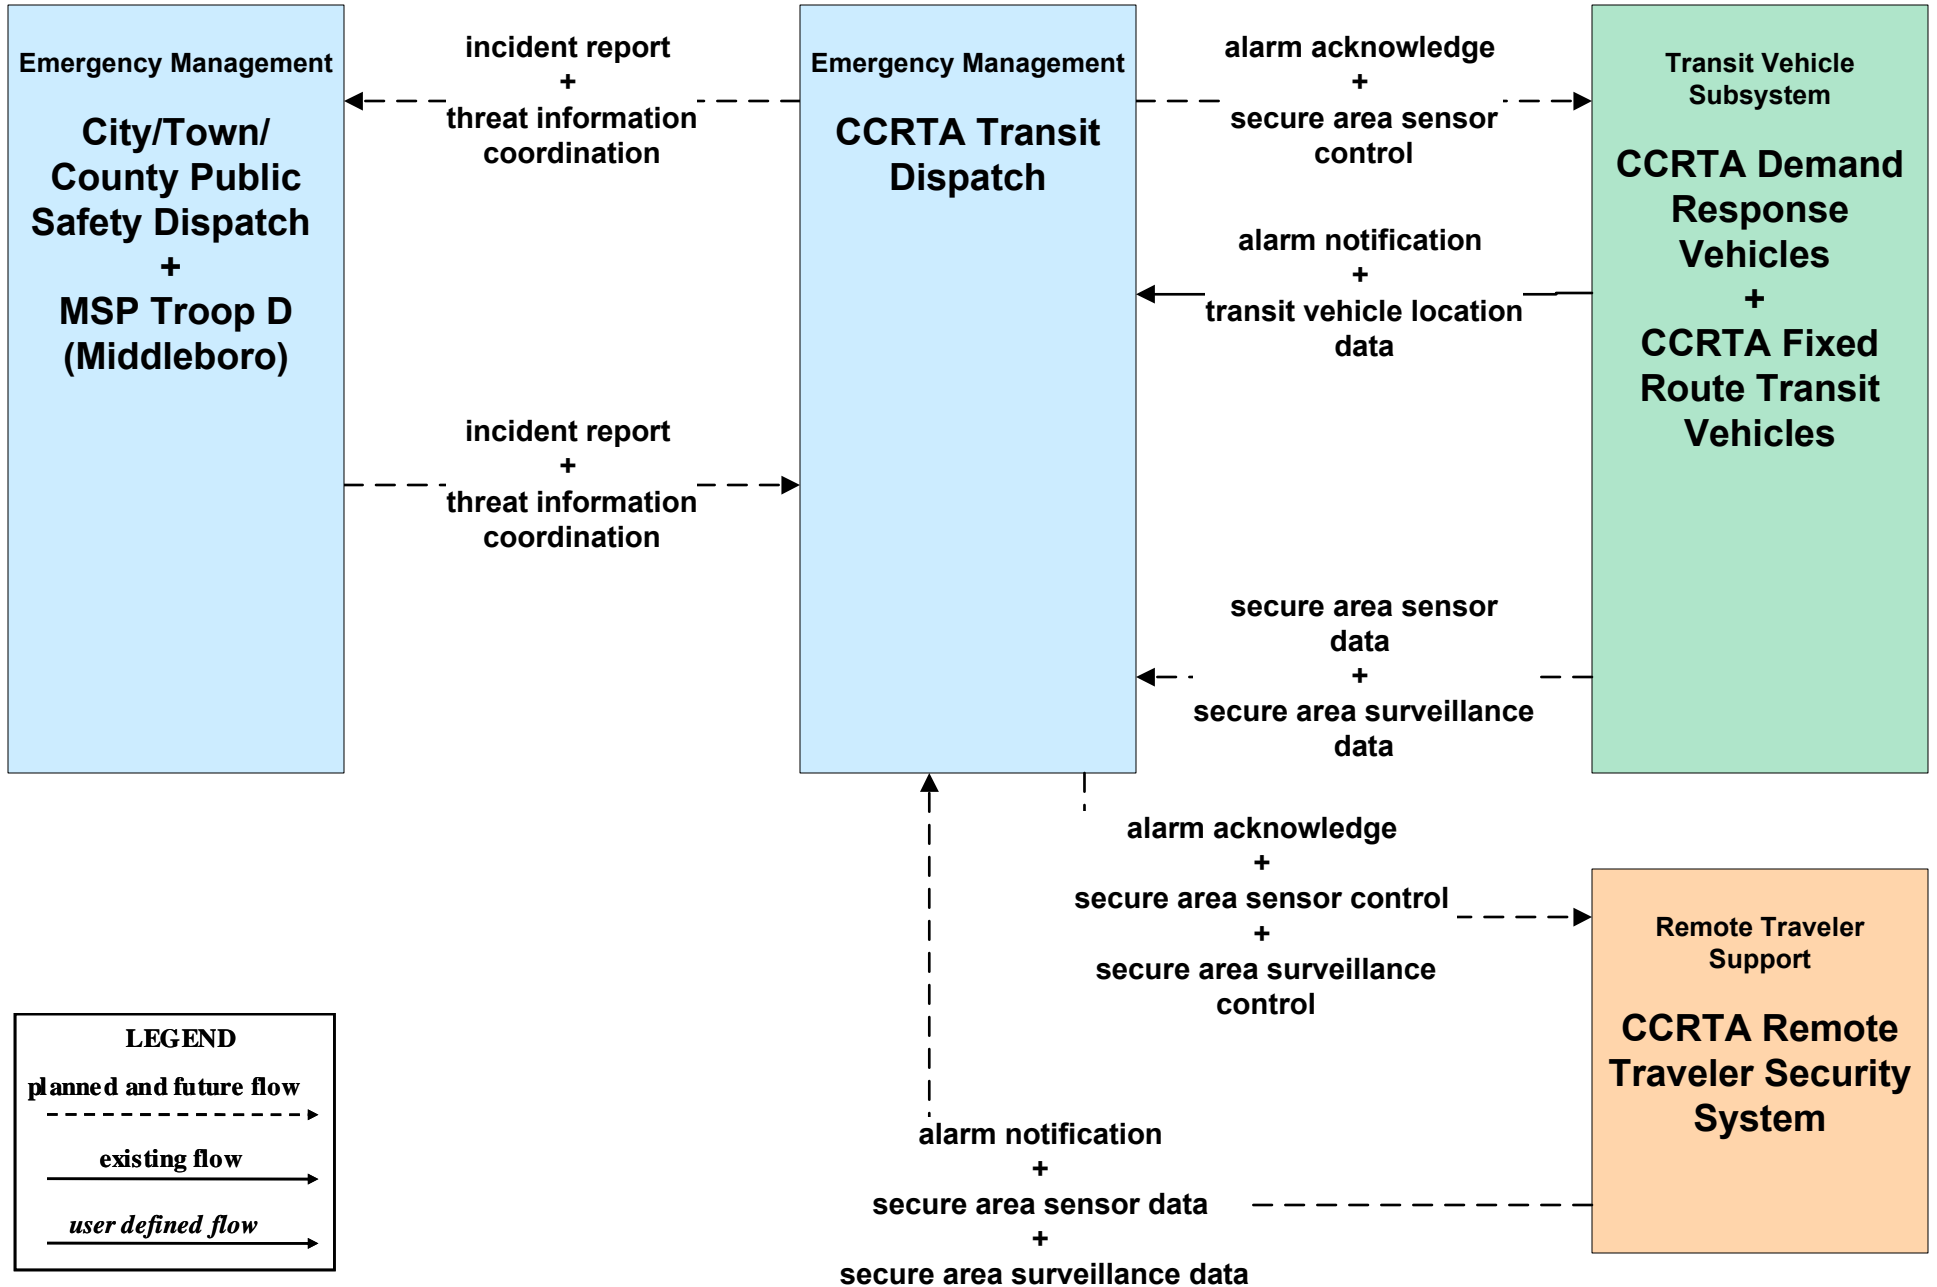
Emergency Management

City/Town/ County Public Safety Dispatch + MSP Troop D (Middleboro)

incident report + threat information coordination

Emergency Management

CCRTA Transit Dispatch

alarm acknowledge + secure area sensor control

Transit Vehicle Subsystem

CCRTA Demand Response Vehicles + CCRTA Fixed Route Transit Vehicles

alarm notification + transit vehicle location data

incident report + threat information coordination

secure area sensor data + secure area surveillance data

alarm acknowledge + secure area sensor control + secure area surveillance control

Remote Traveler Support

CCRTA Remote Traveler Security System

LEGEND

planned and future flow

existing flow

user defined flow

alarm notification + secure area sensor data + secure area surveillance data